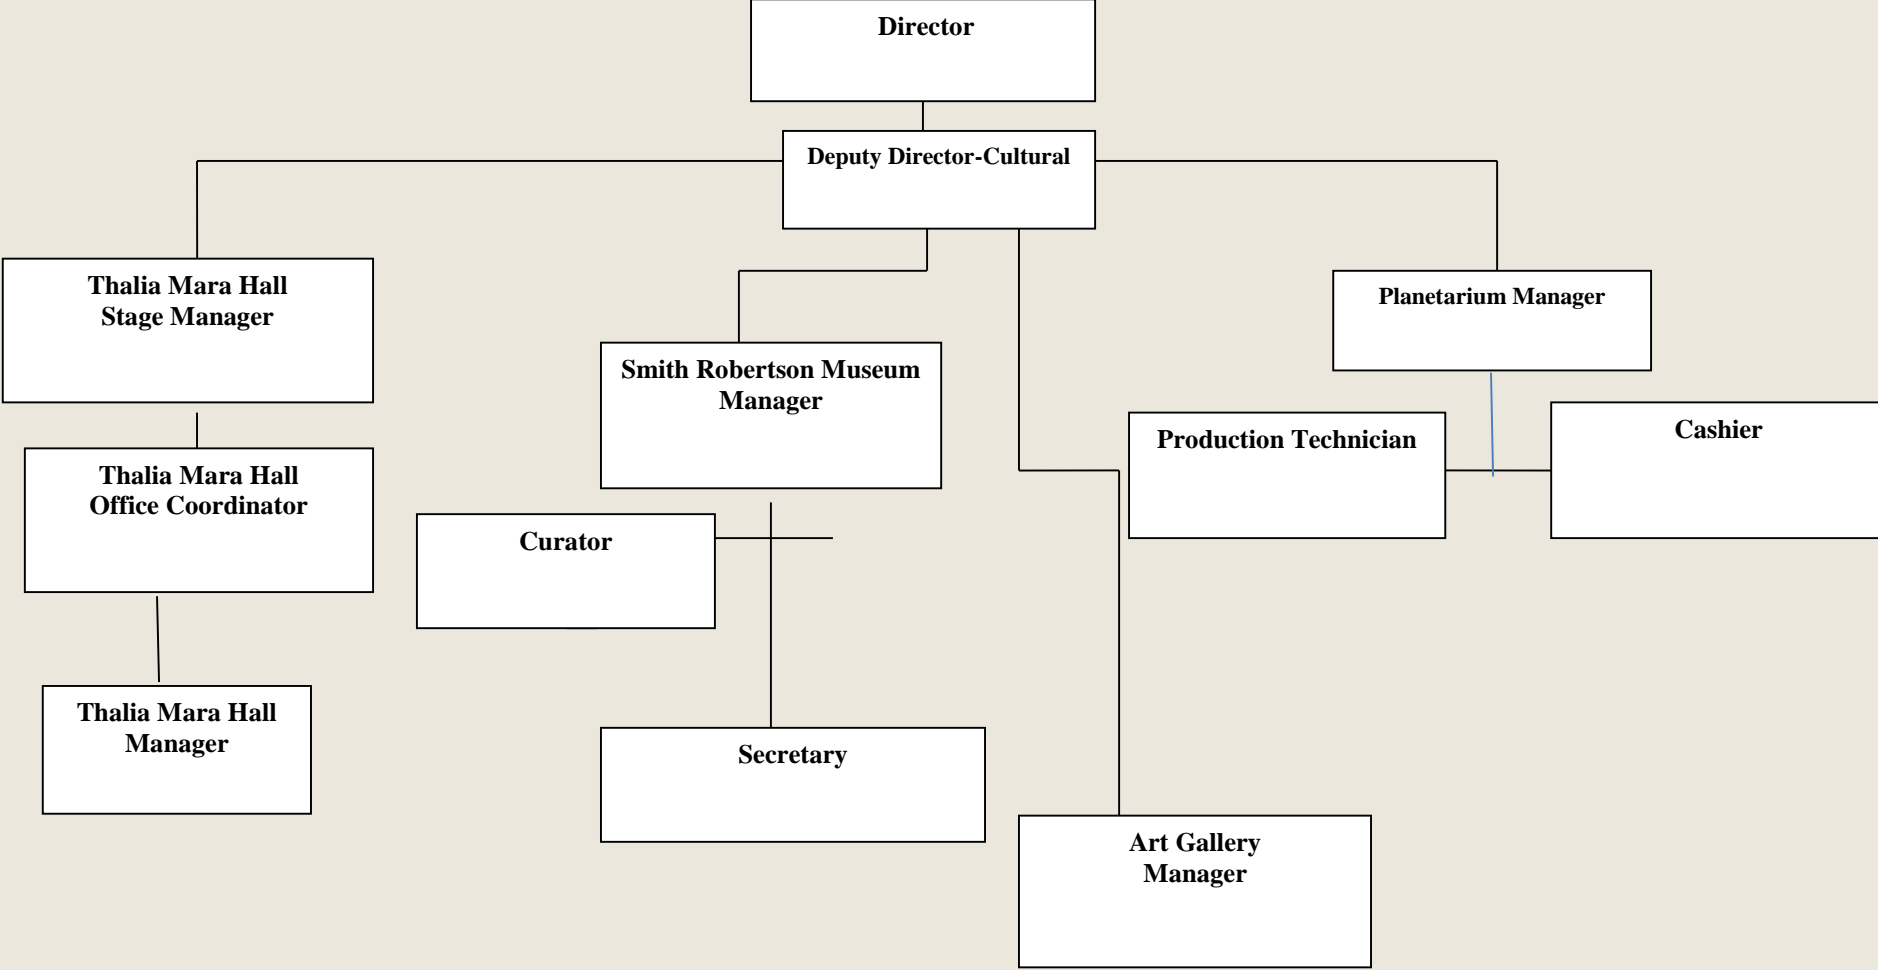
Director

Deputy Director-Cultural

Thalia Mara Hall Stage Manager

Smith Robertson Museum Manager

Planetarium Manager

Production Technician

Cashier

Thalia Mara Hall Office Coordinator

Curator

Thalia Mara Hall Manager

Secretary

Art Gallery Manager